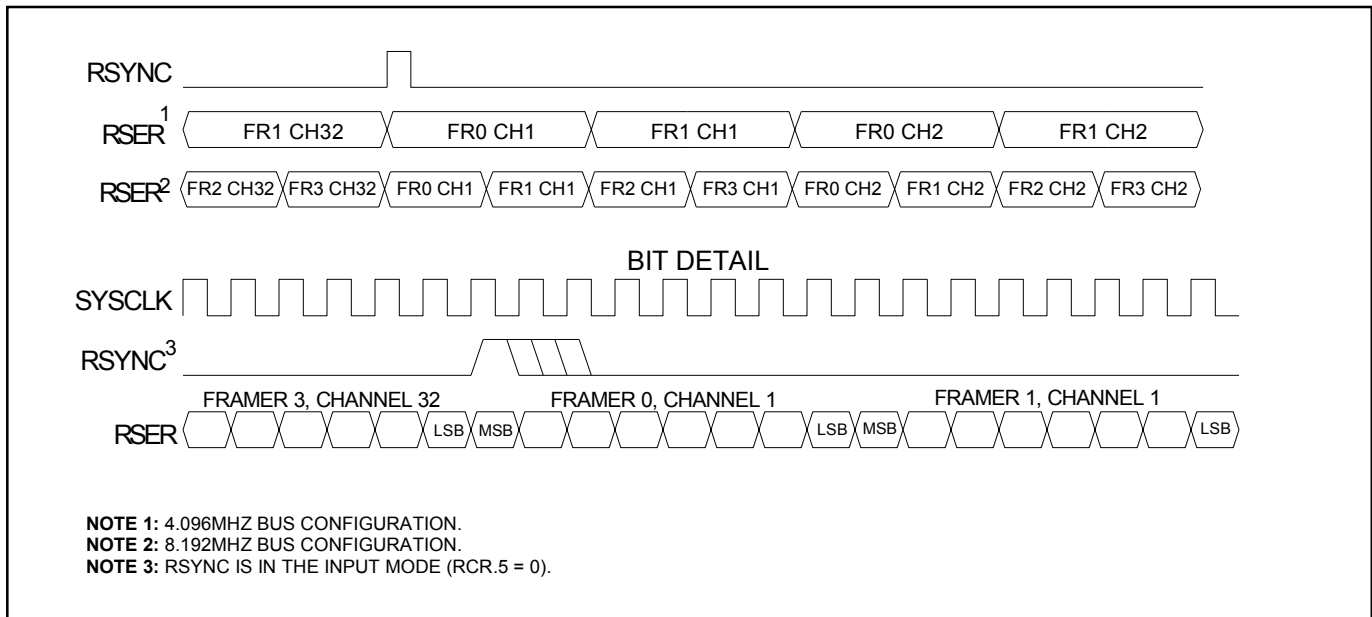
RSYNC

RSER$^1$ FR1 CH32 FR0 CH1 FR1 CH1 FR0 CH2 FR1 CH2

RSER$^2$ FR2 CH32 FR3 CH32 FR0 CH1 FR1 CH1 FR2 CH1 FR3 CH1 FR0 CH2 FR1 CH2 FR2 CH2 FR3 CH2

BIT DETAIL

SYSCLK

RSYNC$^3$

FRAMER 3, CHANNEL 32 FRAMER 0, CHANNEL 1 FRAMER 1, CHANNEL 1

RSER LSB MSB LSB MSB LSB

**NOTE 1:** 4.096MHZ BUS CONFIGURATION.
**NOTE 2:** 8.192MHZ BUS CONFIGURATION.
**NOTE 3:** RSYNC IS IN THE INPUT MODE (RCR.5 = 0).